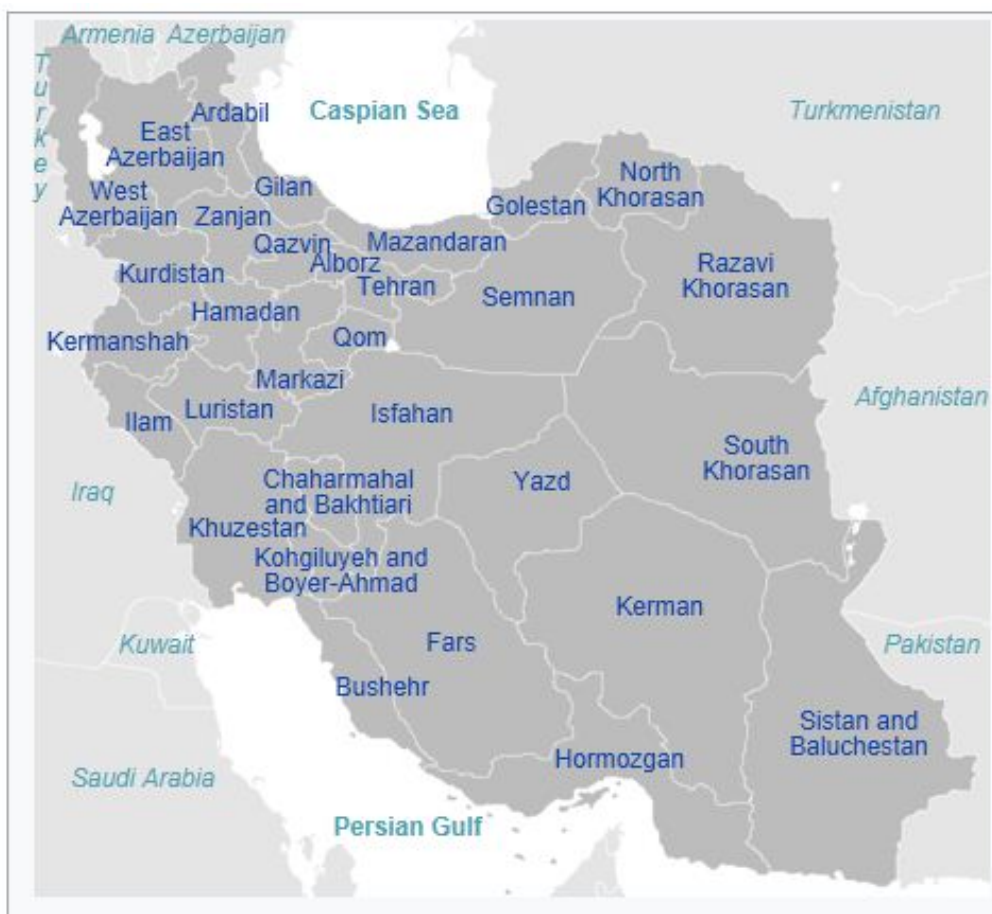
Armenia Azerbaijan

Turkey

Caspian Sea

Turkmenistan

Ardabil

East Azerbaijan

West Azerbaijan

Gilan

Zanjan

Golestan

North Khorasan

Qazvin

Mazandaran

Alborz

Kurdistan

Tehran

Semnan

Razavi Khorasan

Hamadan

Kermanshah

Qom

Markazi

Afghanistan

Luristan

Ilam

Isfahan

South Khorasan

Iraq

Chaharmahal and Bakhtiari

Yazd

Khuzestan

Kohgiluyeh and Boyer-Ahmad

Kerman

Kuwait

Fars

Pakistan

Bushehr

Sistan and Baluchestan

Saudi Arabia

Hormozgan

Persian Gulf